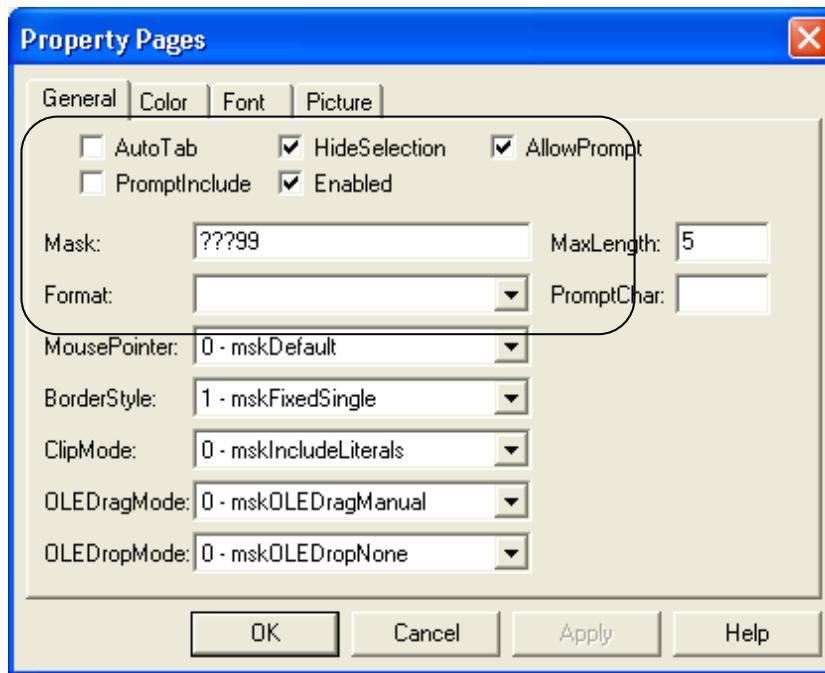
Property Pages

General | Color | Font | Picture

AutoTab
HideSelection
AllowPrompt
PromptInclude
Enabled

Mask: ???99
MaxLength: 5
Format:
PromptChar:
MousePointer: 0 - mskDefault
BorderStyle: 1 - mskFixedSingle
ClipMode: 0 - mskIncludeLiterals
OLEDragMode: 0 - mskOLEDragManual
OLEDropMode: 0 - mskOLEDropNone

OK
Cancel
Apply
Help